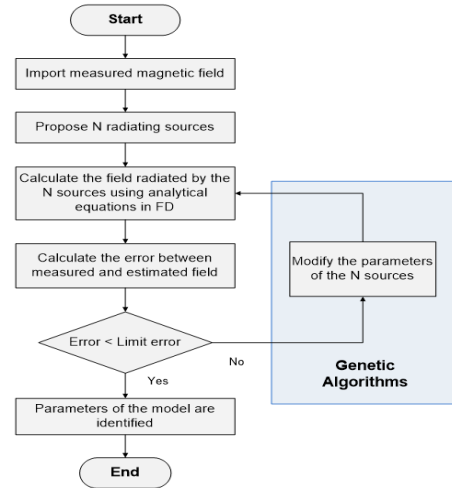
Start

Import measured magnetic field

Propose N radiating sources

Calculate the field radiated by the N sources using analytical equations in FD

Calculate the error between measured and estimated field

Error < Limit error

No

Yes

Parameters of the model are identified

End

Modify the parameters of the N sources

Genetic Algorithms